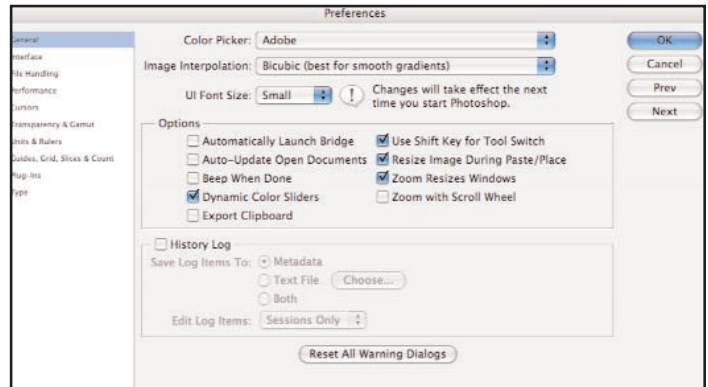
Preferences

General
Interface
File Handling
Performance
Cursors
Transparency & Gamut
Units & Rulers
Guides, Grid, Slices & Count
Plug-Ins
Type

Color Picker: Adobe

Image Interpolation: Bicubic (best for smooth gradients)

UI Font Size: Small

Changes will take effect the next time you start Photoshop.

OK
Cancel
Prev
Next

Options
Automatically Launch Bridge
Auto-Update Open Documents
Beep When Done
Dynamic Color Sliders
Export Clipboard
Use Shift Key for Tool Switch
Resize Image During Paste/Place
Zoom Resizes Windows
Zoom with Scroll Wheel

History Log
Save Log Items To: Metadata
Text File Choose...
Both
Edit Log Items: Sessions Only

Reset All Warning Dialogs